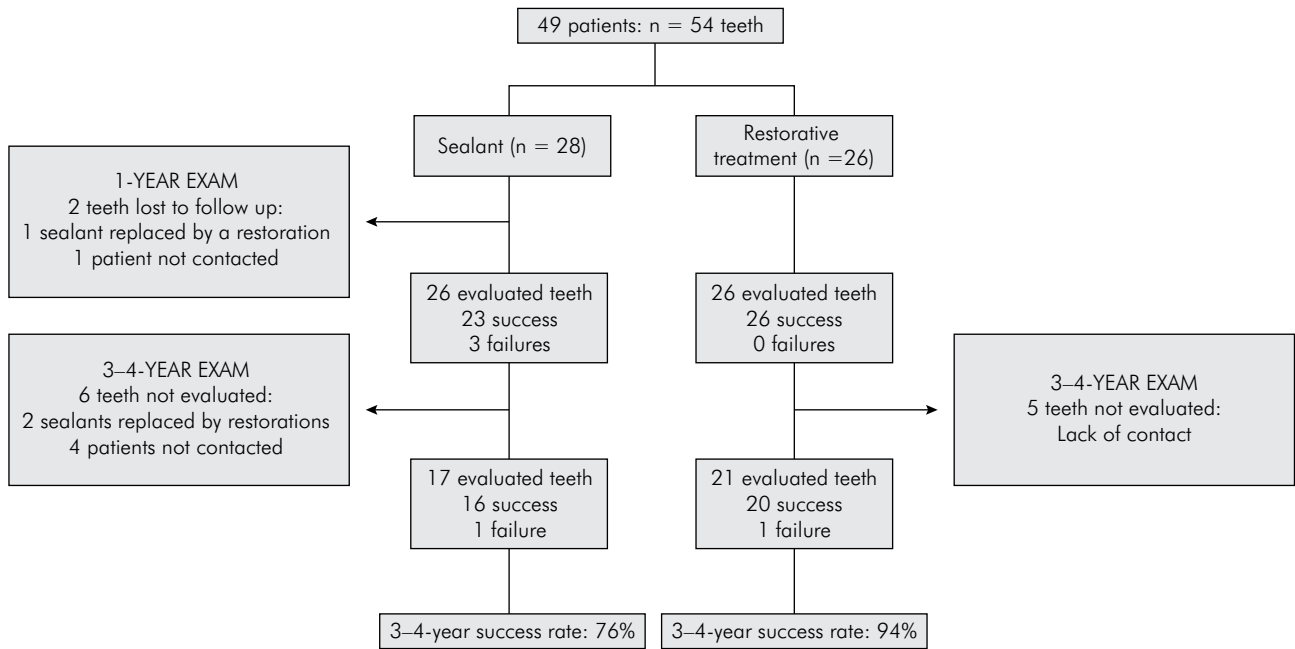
49 patients: n = 54 teeth

Sealant (n = 28)

Restorative treatment (n =26)

1-YEAR EXAM
2 teeth lost to follow up:
1 sealant replaced by a restoration
1 patient not contacted

26 evaluated teeth
23 success
3 failures

26 evaluated teeth
26 success
0 failures

3–4-YEAR EXAM
6 teeth not evaluated:
2 sealants replaced by restorations
4 patients not contacted

3–4-YEAR EXAM
5 teeth not evaluated:
Lack of contact

17 evaluated teeth
16 success
1 failure

21 evaluated teeth
20 success
1 failure

3–4-year success rate: 76%

3–4-year success rate: 94%